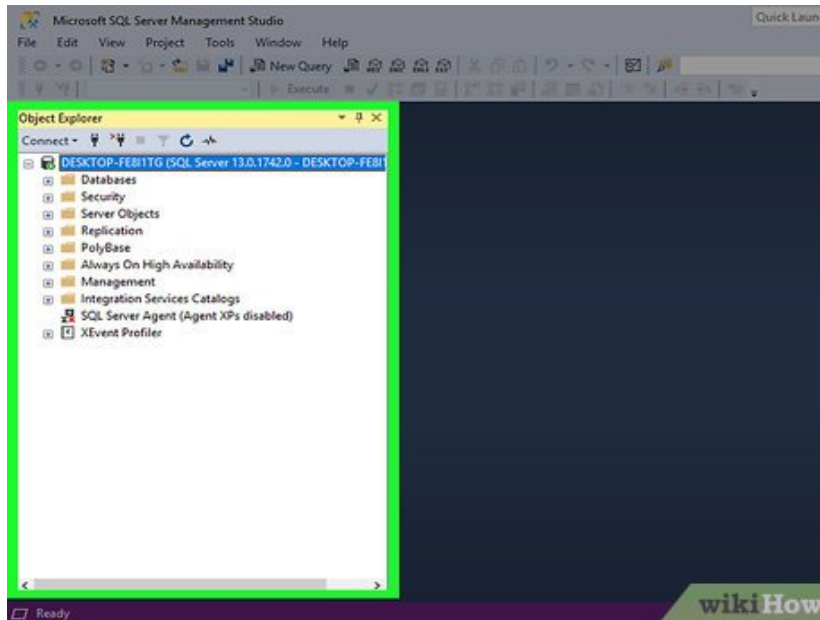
Microsoft SQL Server Management Studio

Quick Launc

File Edit View Project Tools Window Help

New Query

Execute

Object Explorer

Connect

DESKTOP-FE8I1TG (SQL Server 13.0.1742.0 - DESKTOP-FE8I1

Databases

Security

Server Objects

Replication

PolyBase

Always On High Availability

Management

Integration Services Catalogs

SQL Server Agent (Agent XPs disabled)

XEvent Profiler

Ready

wikiHow